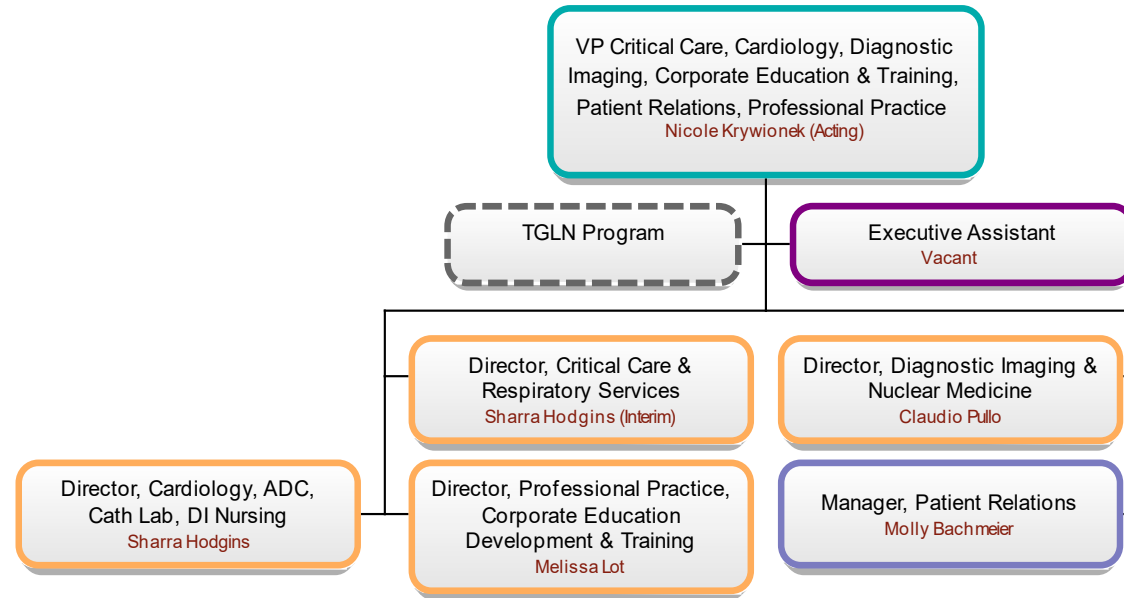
VP Critical Care, Cardiology, Diagnostic Imaging, Corporate Education & Training, Patient Relations, Professional Practice
Nicole Krywionek (Acting)

TGLN Program

Executive Assistant
Vacant

Director, Critical Care & Respiratory Services
Sharra Hodgins (Interim)

Director, Diagnostic Imaging & Nuclear Medicine
Claudio Pullo

Director, Cardiology, ADC, Cath Lab, DI Nursing
Sharra Hodgins

Director, Professional Practice, Corporate Education Development & Training
Melissa Lot

Manager, Patient Relations
Molly Bachmeier